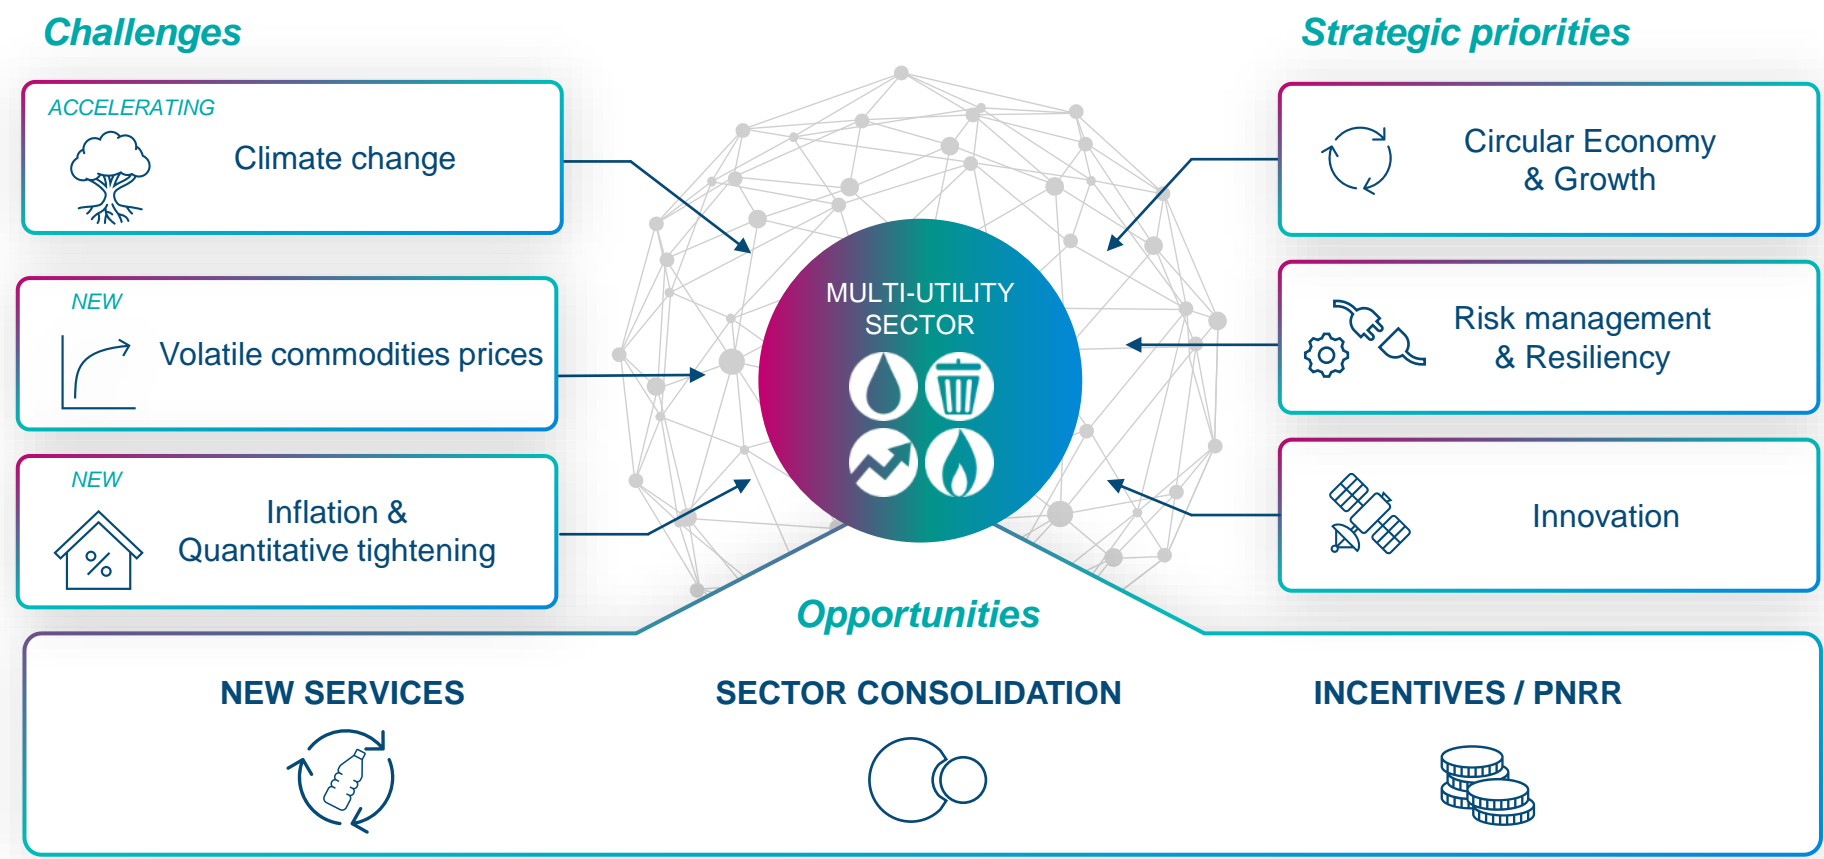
Challenges

ACCELERATING
Climate change

NEW
Volatile commodities prices

NEW
Inflation & Quantitative tightening

MULTI-UTILITY SECTOR

Strategic priorities

Circular Economy & Growth

Risk management & Resiliency

Innovation

Opportunities

NEW SERVICES

SECTOR CONSOLIDATION

INCENTIVES / PNRR